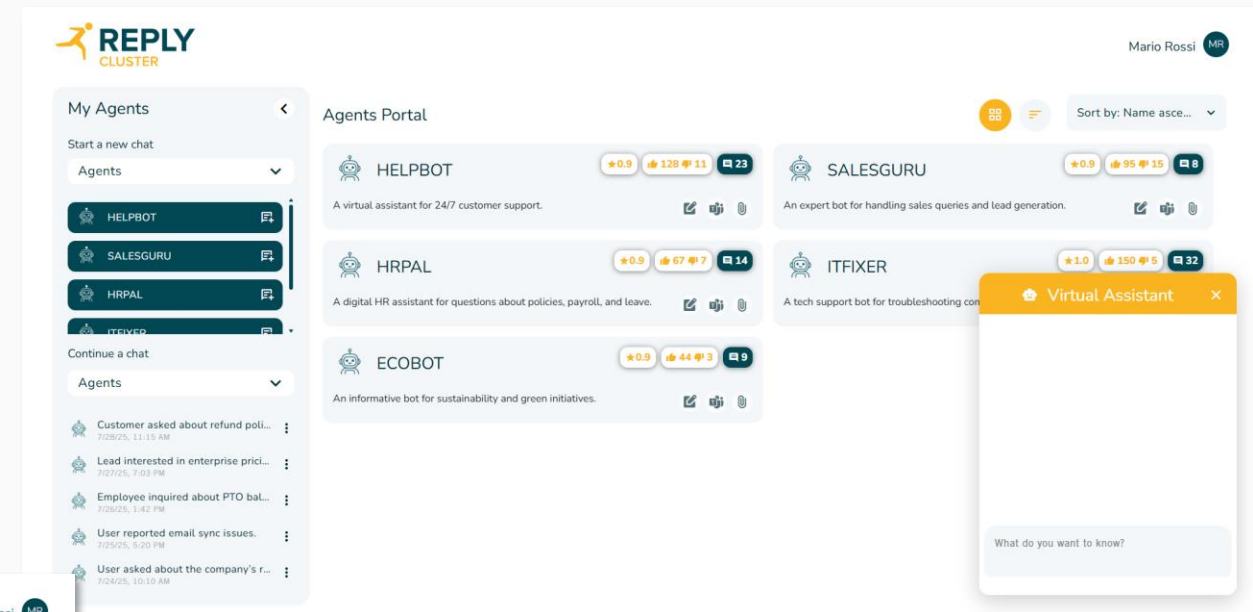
REPLY
CLUSTER

Mario Rossi MR

My Agents

Start a new chat

Agents

HELPBOT
SALESGURU
HRPAL
ITFIXER

Continue a chat

Agents

Customer asked about refund poli...
7/28/25, 11:15 AM

Lead interested in enterprise prici...
7/27/25, 7:03 PM

Employee inquired about PTO bal...
7/26/25, 1:42 PM

User reported email sync issues.
7/25/25, 5:20 PM

User asked about the company's r...
7/24/25, 10:10 AM

MR

Agents Portal

Sort by: Name asce...

HELPBOT
★0.9 128 11 23
A virtual assistant for 24/7 customer support.

SALESGURU
★0.9 95 15 8
An expert bot for handling sales queries and lead generation.

HRPAL
★0.9 67 7 14
A digital HR assistant for questions about policies, payroll, and leave.

ITFIXER
★1.0 150 5 32
A tech support bot for troubleshooting co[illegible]

ECOBOT
★0.9 44 3 9
An informative bot for sustainability and green initiatives.

Virtual Assistant ×

What do you want to know?